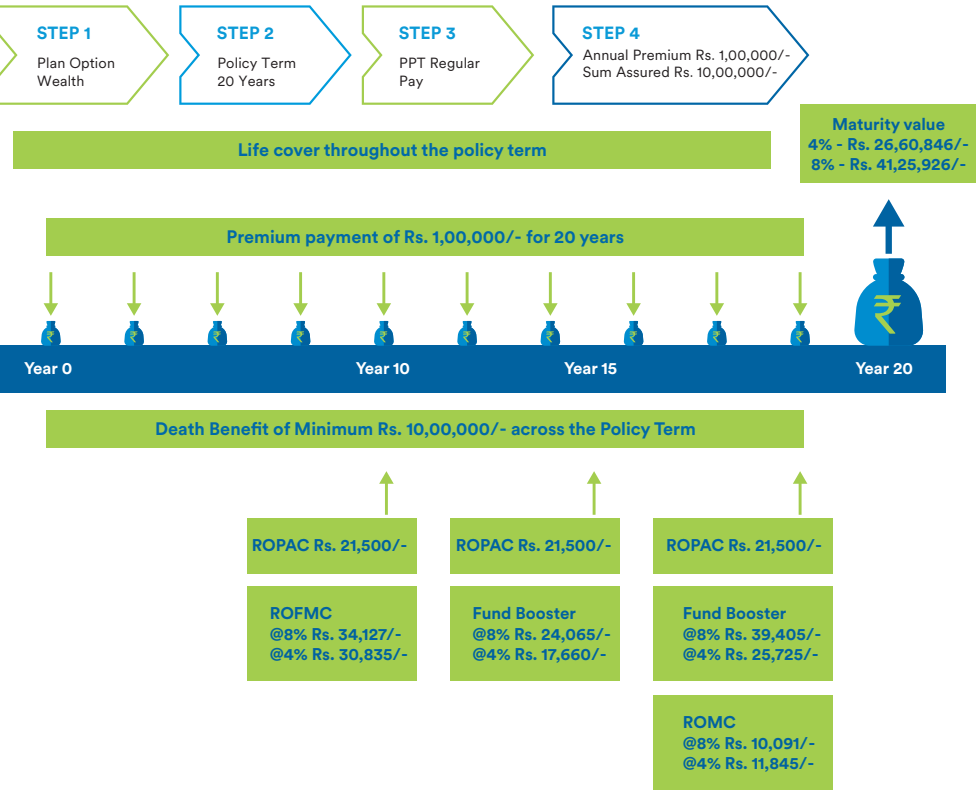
STEP 1
Plan Option Wealth

STEP 2
Policy Term 20 Years

STEP 3
PPT Regular Pay

STEP 4
Annual Premium Rs. 1,00,000/-
Sum Assured Rs. 10,00,000/-

Life cover throughout the policy term

Maturity value
4% - Rs. 26,60,846/-
8% - Rs. 41,25,926/-

Premium payment of Rs. 1,00,000/- for 20 years

₹ ₹ ₹ ₹ ₹ ₹ ₹ ₹ ₹ ₹ ₹

Year 0
Year 10
Year 15
Year 20

Death Benefit of Minimum Rs. 10,00,000/- across the Policy Term

ROPAC Rs. 21,500/-

ROFMC
@8% Rs. 34,127/-
@4% Rs. 30,835/-

ROPAC Rs. 21,500/-

Fund Booster
@8% Rs. 24,065/-
@4% Rs. 17,660/-

ROPAC Rs. 21,500/-

Fund Booster
@8% Rs. 39,405/-
@4% Rs. 25,725/-

ROMC
@8% Rs. 10,091/-
@4% Rs. 11,845/-